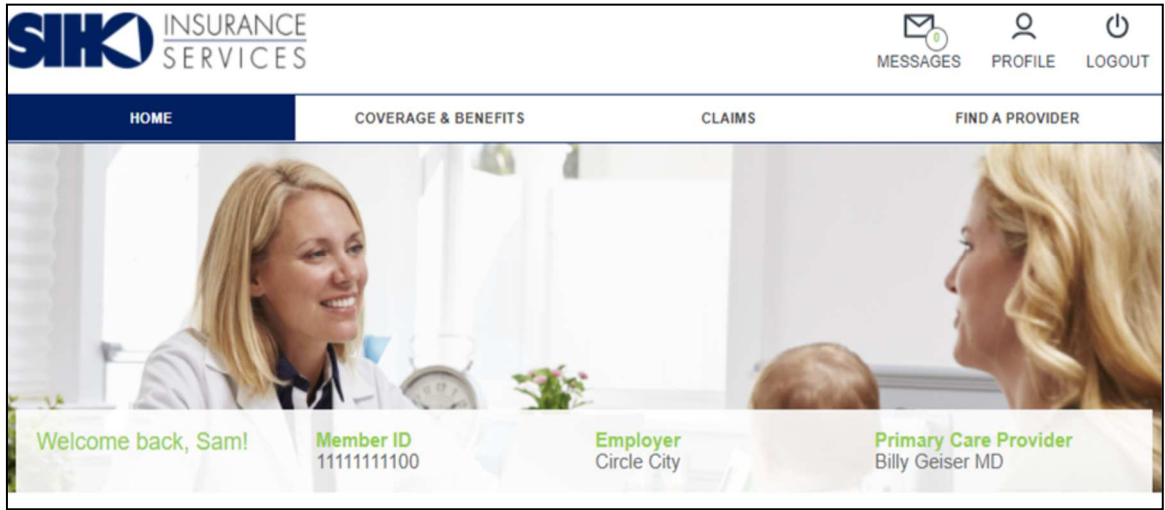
SIHO INSURANCE SERVICES

0
MESSAGES PROFILE LOGOUT

HOME COVERAGE & BENEFITS CLAIMS FIND A PROVIDER

Welcome back, Sam!

Member ID
11111111100

Employer
Circle City

Primary Care Provider
Billy Geiser MD